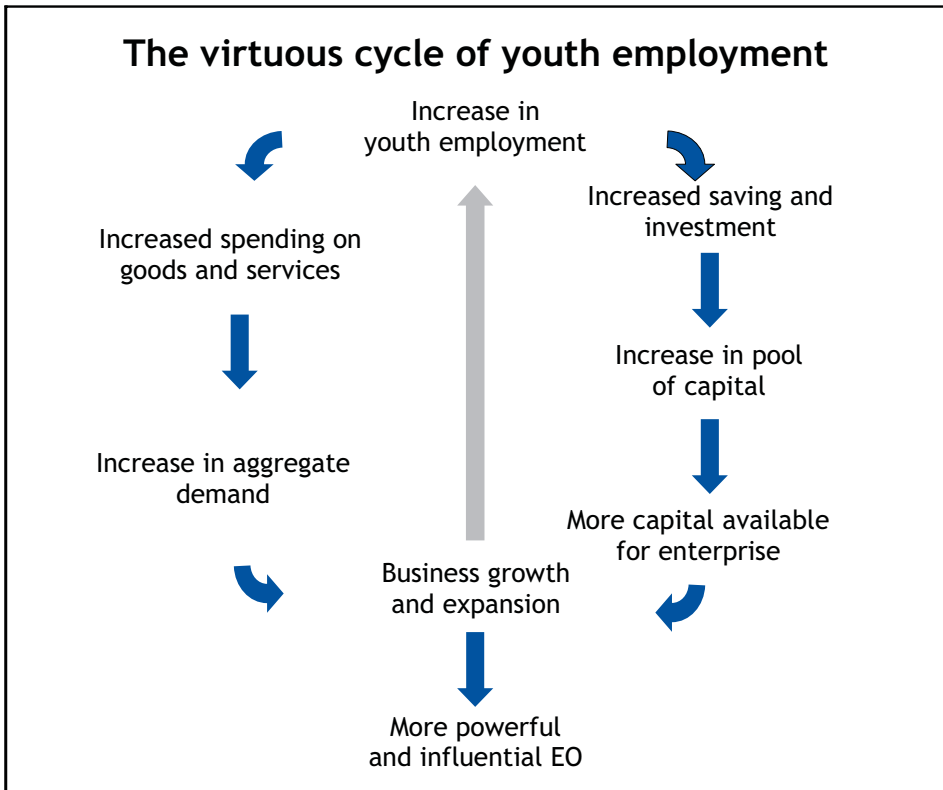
The virtuous cycle of youth employment

Increase in youth employment

Increased spending on goods and services

Increase in aggregate demand

Increased saving and investment

Increase in pool of capital

More capital available for enterprise

Business growth and expansion

More powerful and influential EO